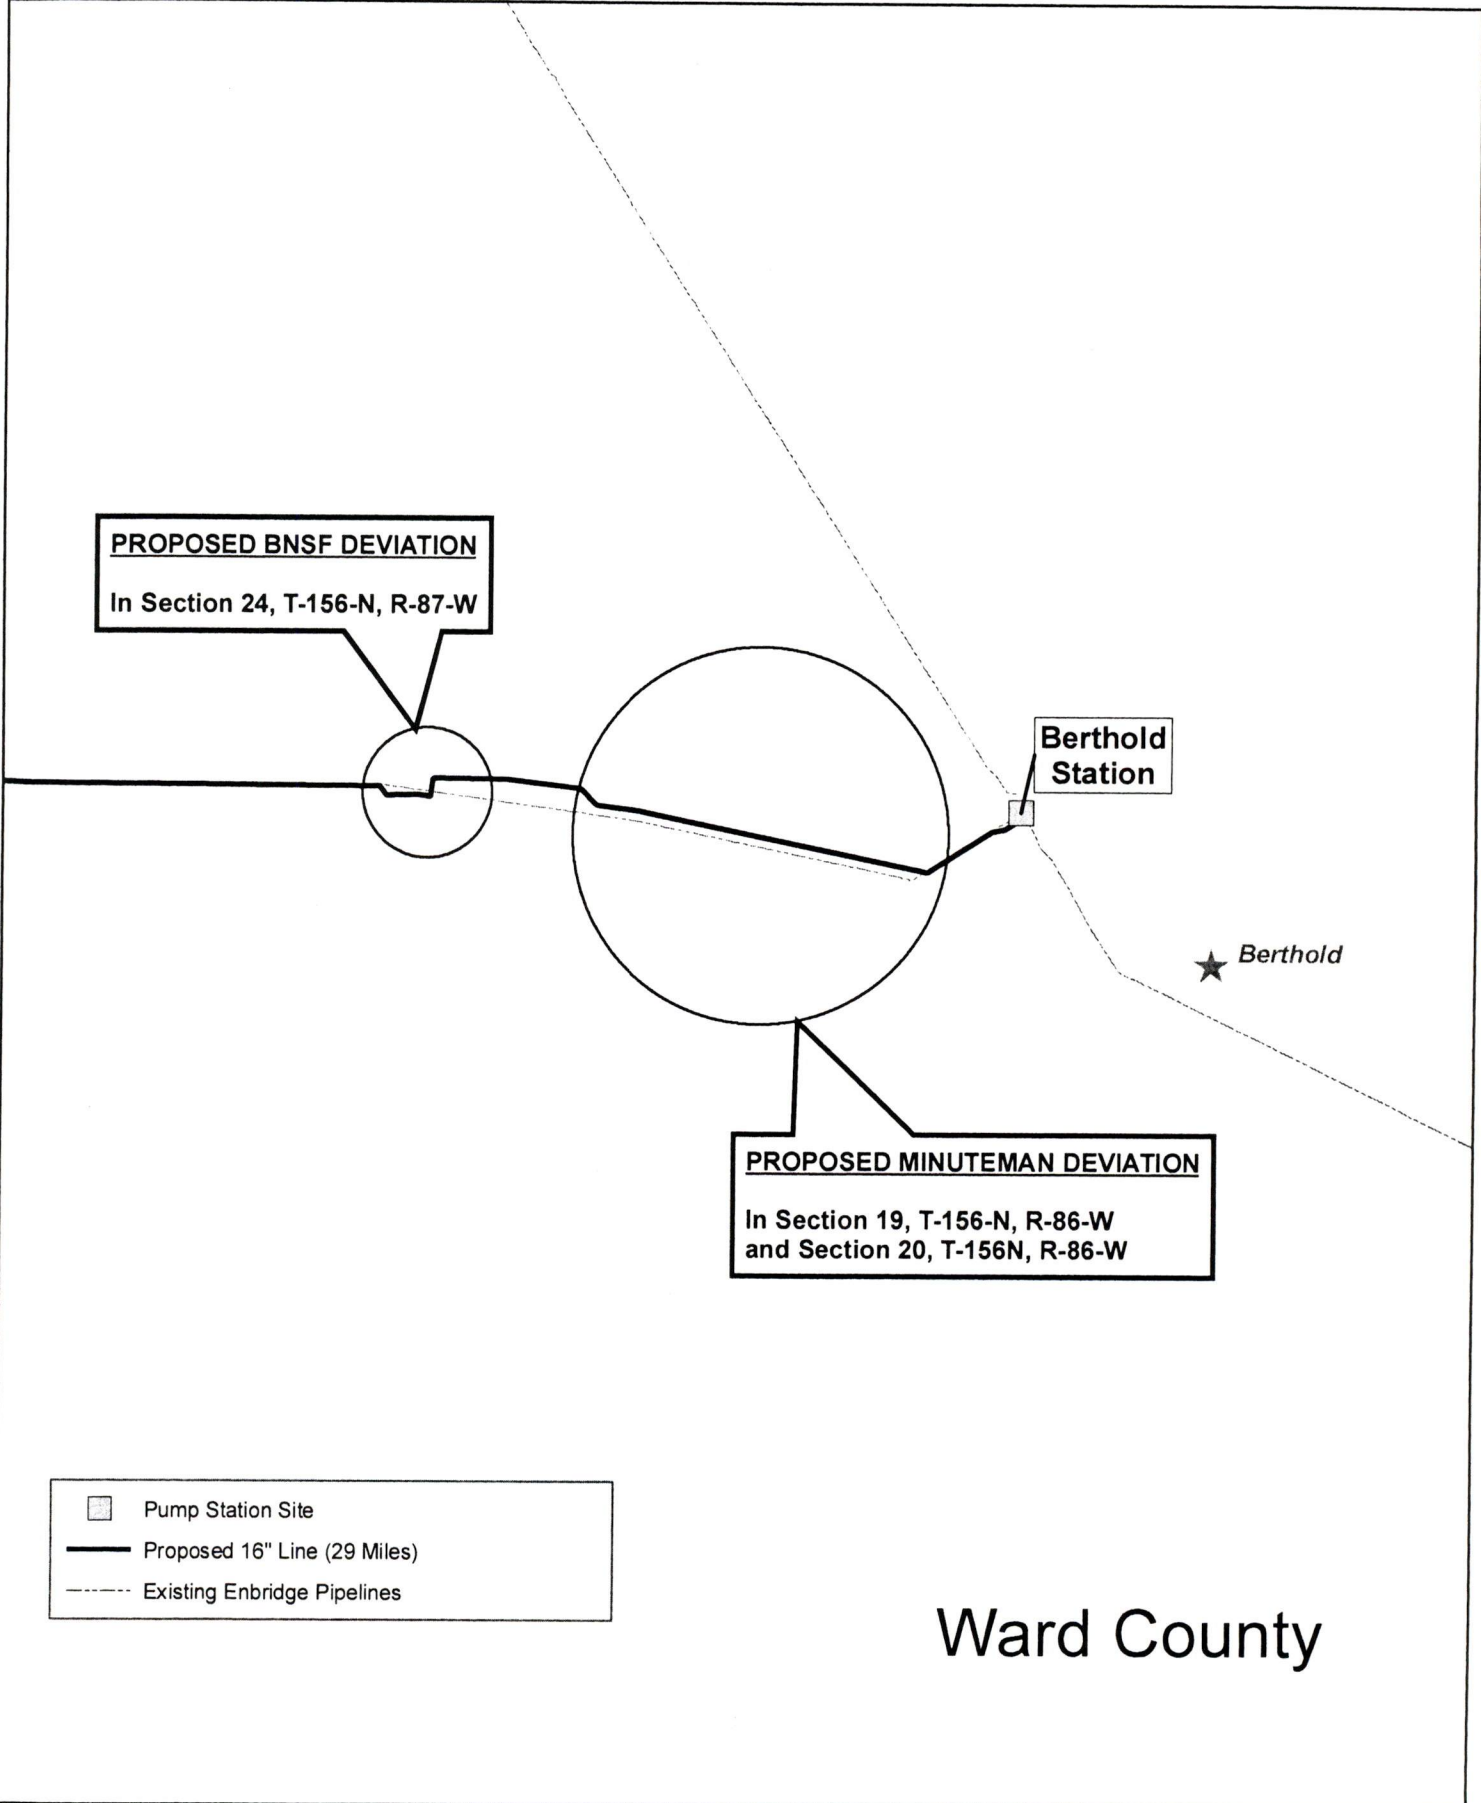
PROPOSED BNSF DEVIATION

In Section 24, T-156-N, R-87-W

Berthold Station

Berthold

PROPOSED MINUTEMAN DEVIATION

In Section 19, T-156-N, R-86-W
and Section 20, T-156N, R-86-W

Pump Station Site
Proposed 16" Line (29 Miles)
Existing Enbridge Pipelines

Ward County